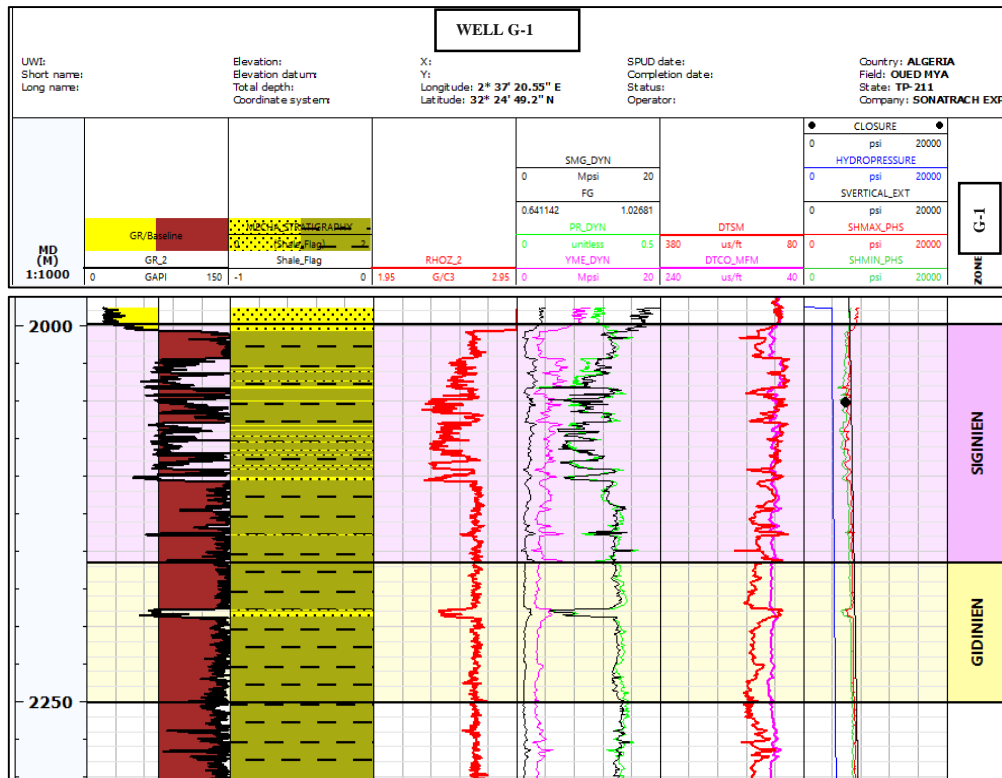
WELL G-1

UWI:
Short name:
Long name:

Elevation:
Elevation datum:
Total depth:
Coordinate system:

X:
Y:
Longitude: 2° 37' 20.55" E
Latitude: 32° 24' 49.2" N

SPUD date:
Completion date:
Status:
Operator:

Country: ALGERIA
Field: OUED MYA
State: TP-211
Company: SONATRACH EXP

MD (M) 1:1000

GR/Baseline
GR_2
0 GAPI 150

MECHA_STRATIGRAPHY
(Shale_Flag)
0 2
Shale_Flag
-1 0

RHOZ_2
1.95 G/C3 2.95

SMG_DYN
0 Mpsi 20
FG
0.641142 1.02681
PR_DYN
0 unitless 0.5
YME_DYN
0 Mpsi 20

DTSM
380 us/ft 80
DTCO_MFM
240 us/ft 40

CLOSURE
0 psi 20000
HYDROPRESSURE
0 psi 20000
SVERTICAL_EXT
0 psi 20000
SHMAX_PHS
0 psi 20000
SHMIN_PHS
0 psi 20000

G-1
ZONE

2000
2250

SIGINIEN
GIDINIEN